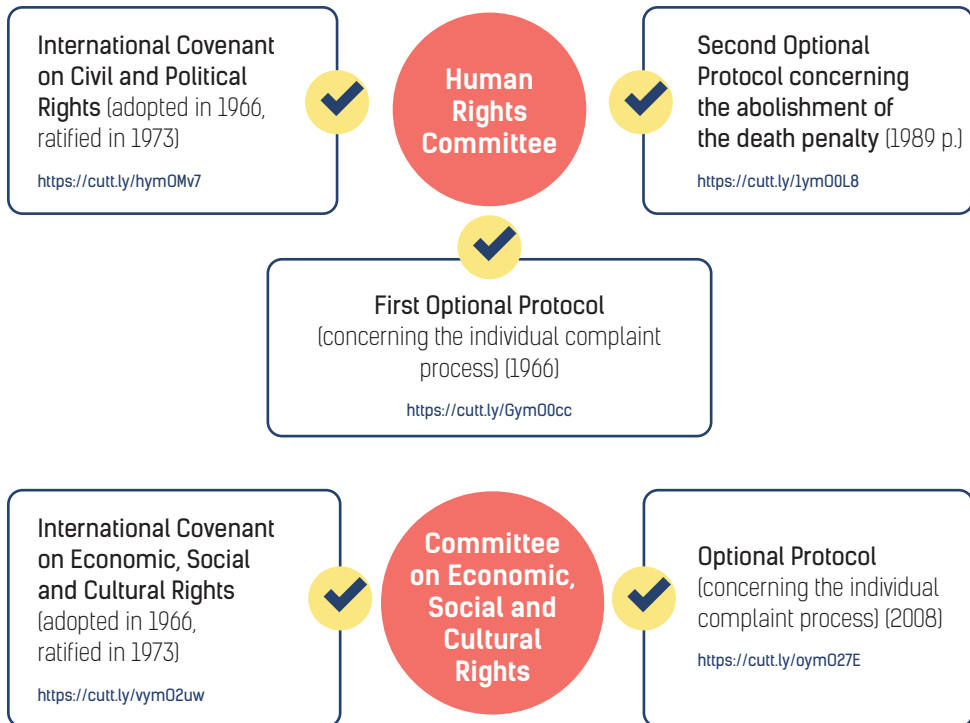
International Covenant on Civil and Political Rights (adopted in 1966, ratified in 1973)

https://cutt.ly/hymOMv7

Human Rights Committee

Second Optional Protocol concerning the abolishment of the death penalty (1989 p.)

https://cutt.ly/1ymO0L8

First Optional Protocol (concerning the individual complaint process) (1966)

https://cutt.ly/GymO0cc

International Covenant on Economic, Social and Cultural Rights (adopted in 1966, ratified in 1973)

https://cutt.ly/vymO2uw

Committee on Economic, Social and Cultural Rights

Optional Protocol (concerning the individual complaint process) (2008)

https://cutt.ly/oymO27E